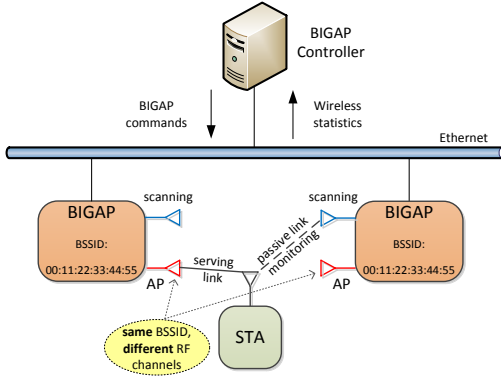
BIGAP Controller

BIGAP commands

Wireless statistics

Ethernet

scanning

BIGAP

BSSID:

00:11:22:33:44:55

AP

serving link

passive link monitoring

scanning

BIGAP

BSSID:

00:11:22:33:44:55

AP

STA

same BSSID, different RF channels